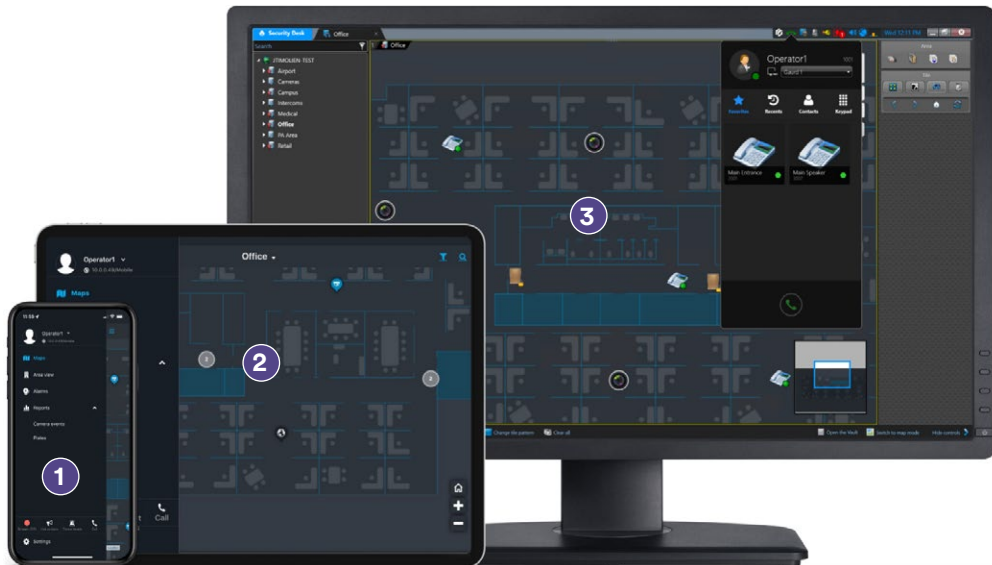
Security Desk
Office
Search
Office
JTIMOLIEN TEST
Airport
Cameras
Campus
Intercoms
Medical
Office
PA Area
Retail
Operator1
Favorites
Recents
Contacts
Keypad
Main Entrance
Main Speaker
Area
3
Change tile pattern
Clear all
Open the Vault
Switch to map mode
Hide controls
Operator1
Maps
Office
2
Call
11:55
Operator1
Maps
Area view
Alarms
Reports
Camera events
Plates
1
Settings